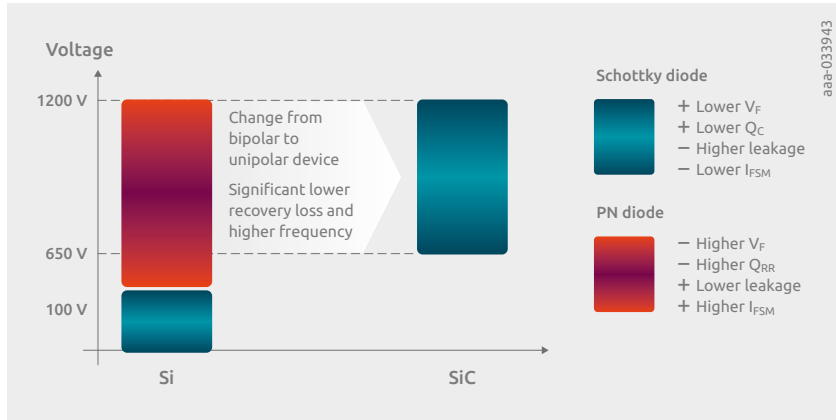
aaa-033943

Voltage

1200 V

650 V

100 V

Si

SiC

Change from bipolar to unipolar device

Significant lower recovery loss and higher frequency

Schottky diode

+ Lower $V_F$
+ Lower $Q_C$
− Higher leakage
− Lower $I_{FSM}$

PN diode

− Higher $V_F$
− Higher $Q_{RR}$
+ Lower leakage
+ Higher $I_{FSM}$